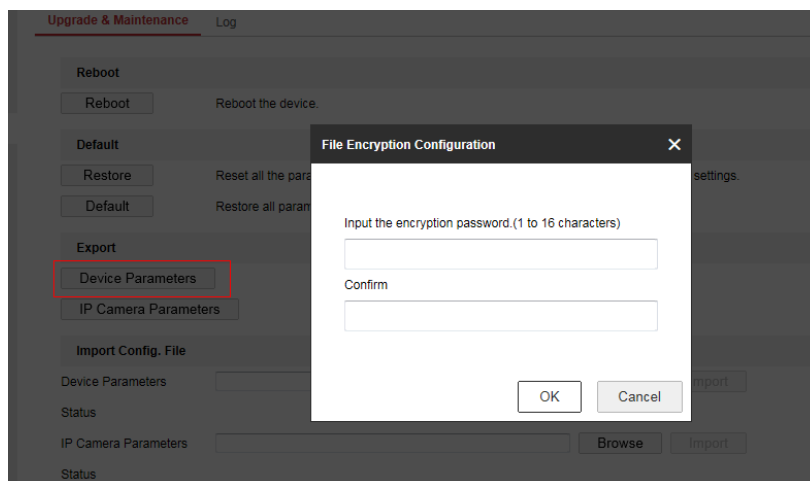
Upgrade & Maintenance
Log

Reboot

Reboot
Reboot the device.

Default

Restore
Reset all the para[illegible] settings.

Default
Restore all param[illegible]

Export

Device Parameters

IP Camera Parameters

Import Config. File

Device Parameters
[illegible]mport

Status

IP Camera Parameters
Browse
Import

Status

File Encryption Configuration
✕

Input the encryption password.(1 to 16 characters)

Confirm

OK
Cancel